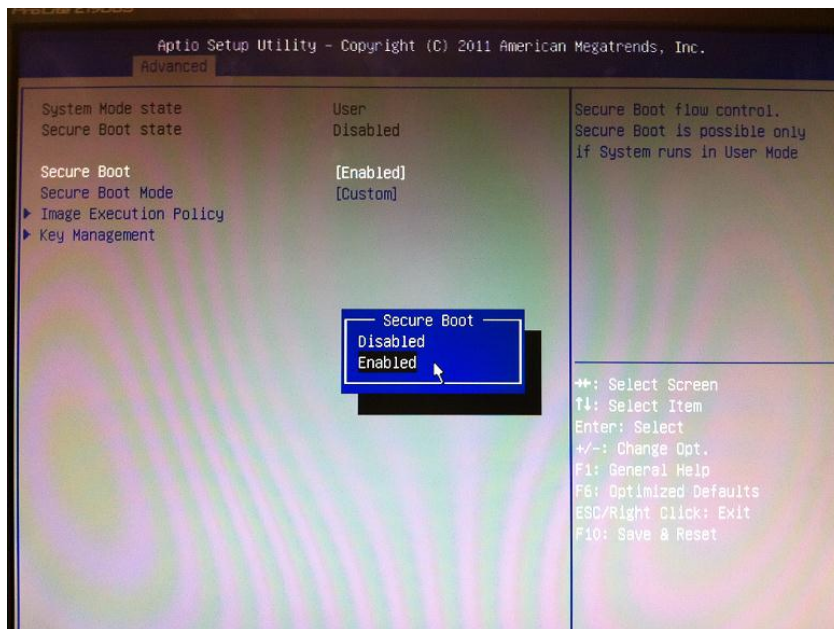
Aptio Setup Utility – Copyright (C) 2011 American Megatrends, Inc.
Advanced

System Mode state User
Secure Boot state Disabled

Secure Boot [Enabled]
Secure Boot Mode [Custom]
▶ Image Execution Policy
▶ Key Management

Secure Boot flow control. Secure Boot is possible only if System runs in User Mode

Secure Boot
Disabled
Enabled

→←: Select Screen
↑↓: Select Item
Enter: Select
+/-: Change Opt.
F1: General Help
F6: Optimized Defaults
ESC/Right Click: Exit
F10: Save & Reset